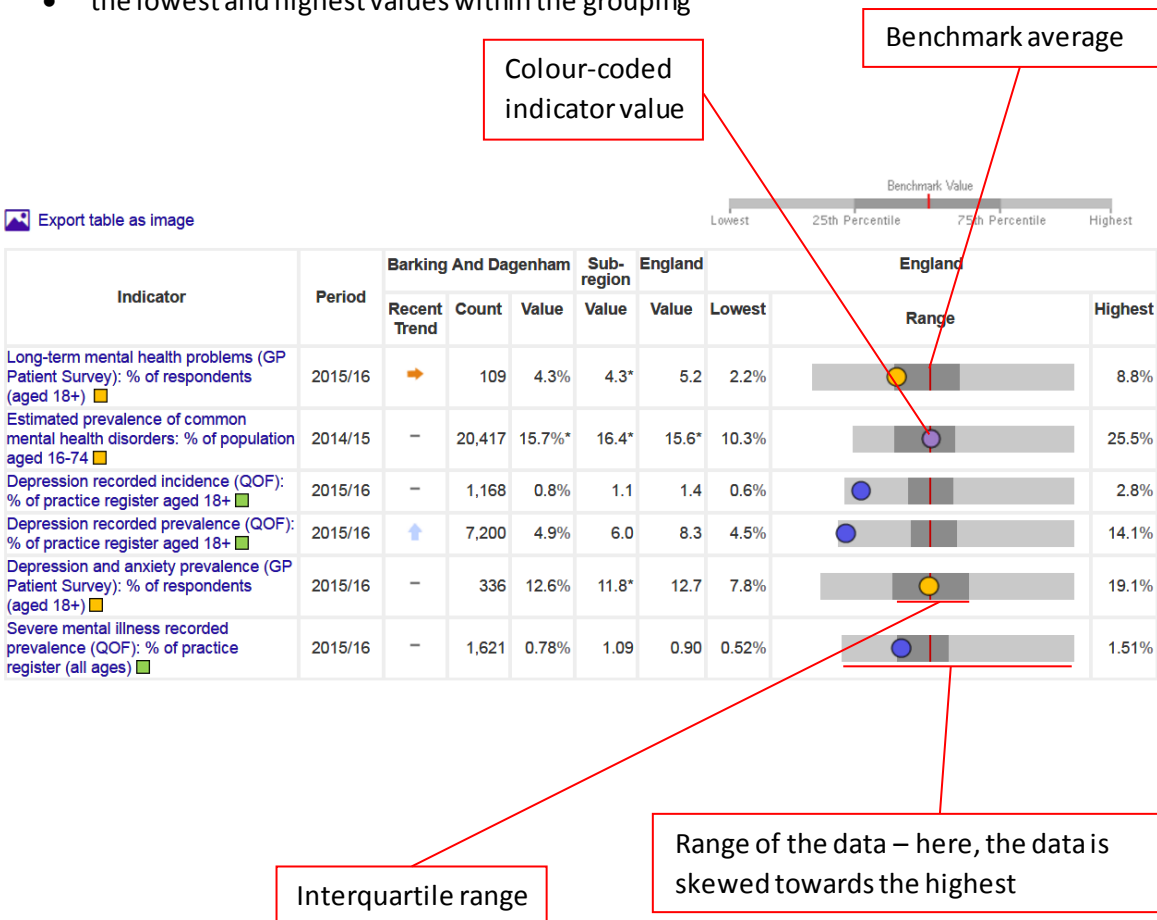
• the lowest and highest values within the grouping

Colour-coded indicator value

Benchmark average

Benchmark Value
Lowest 25th Percentile 75th Percentile Highest

Export table as image

| Indicator | Period | Barking And Dagenham Recent Trend | Barking And Dagenham Count | Barking And Dagenham Value | Sub-region Value | England Value | England Lowest | England Range | England Highest |
|---|---|---|---|---|---|---|---|---|---|
| Long-term mental health problems (GP Patient Survey): % of respondents (aged 18+) | 2015/16 | ➡ | 109 | 4.3% | 4.3* | 5.2 | 2.2% | | 8.8% |
| Estimated prevalence of common mental health disorders: % of population aged 16-74 | 2014/15 | – | 20,417 | 15.7%* | 16.4* | 15.6* | 10.3% | | 25.5% |
| Depression recorded incidence (QOF): % of practice register aged 18+ | 2015/16 | – | 1,168 | 0.8% | 1.1 | 1.4 | 0.6% | | 2.8% |
| Depression recorded prevalence (QOF): % of practice register aged 18+ | 2015/16 | ⬆ | 7,200 | 4.9% | 6.0 | 8.3 | 4.5% | | 14.1% |
| Depression and anxiety prevalence (GP Patient Survey): % of respondents (aged 18+) | 2015/16 | – | 336 | 12.6% | 11.8* | 12.7 | 7.8% | | 19.1% |
| Severe mental illness recorded prevalence (QOF): % of practice register (all ages) | 2015/16 | – | 1,621 | 0.78% | 1.09 | 0.90 | 0.52% | | 1.51% |

Range of the data – here, the data is skewed towards the highest

Interquartile range